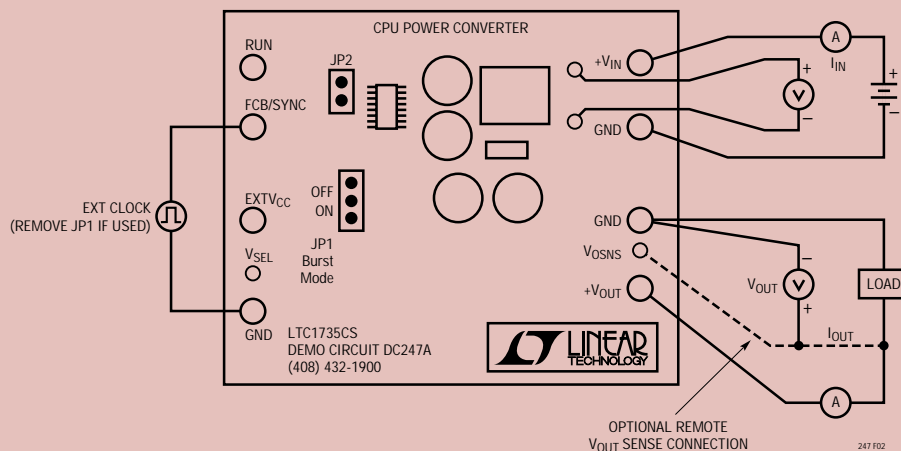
CPU POWER CONVERTER

RUN

JP2

FCB/SYNC

$+V_{IN}$

GND

A

$I_{IN}$

+

–

+

–

V

EXT CLOCK
(REMOVE JP1 IF USED)

$EXTV_{CC}$

OFF
ON

JP1
Burst
Mode

$V_{SEL}$

GND

$V_{OSNS}$

$+V_{OUT}$

–

$V_{OUT}$

V

+

LOAD

$I_{OUT}$

GND

LTC1735CS
DEMO CIRCUIT DC247A
(408) 432-1900

LINEAR
TECHNOLOGY

A

OPTIONAL REMOTE
$V_{OUT}$ SENSE CONNECTION

247 F02